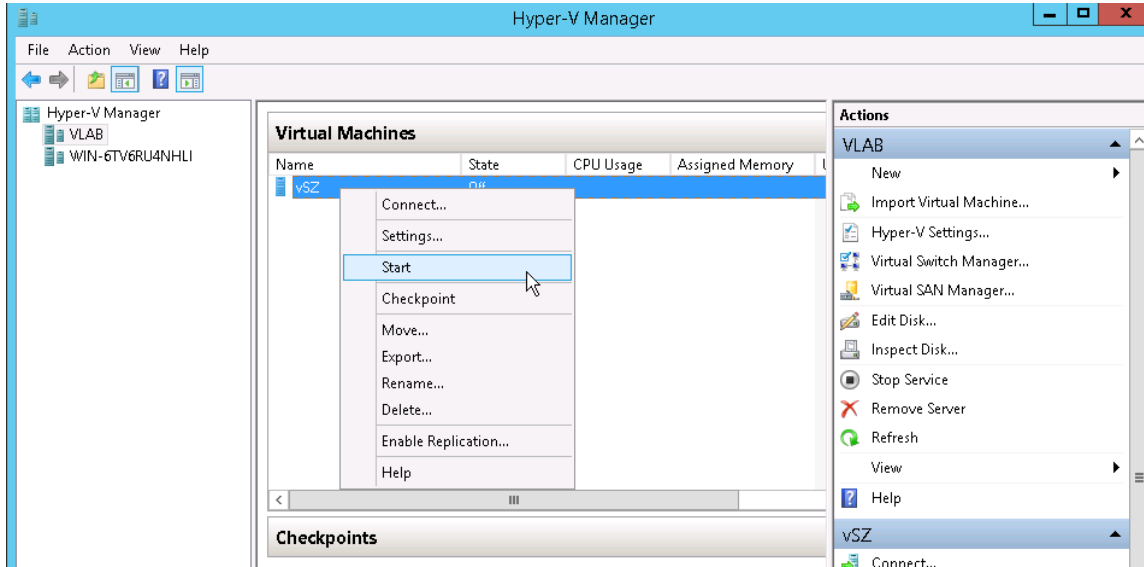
Hyper-V Manager

File Action View Help

Hyper-V Manager
VLAB
WIN-6TV6RU4NHLI

Virtual Machines

| Name | State | CPU Usage | Assigned Memory |
|---|---|---|---|
| vSZ | Off | | |

Connect...
Settings...
Start
Checkpoint
Move...
Export...
Rename...
Delete...
Enable Replication...
Help

Checkpoints

Actions
VLAB
New
Import Virtual Machine...
Hyper-V Settings...
Virtual Switch Manager...
Virtual SAN Manager...
Edit Disk...
Inspect Disk...
Stop Service
Remove Server
Refresh
View
Help
vSZ
Connect...